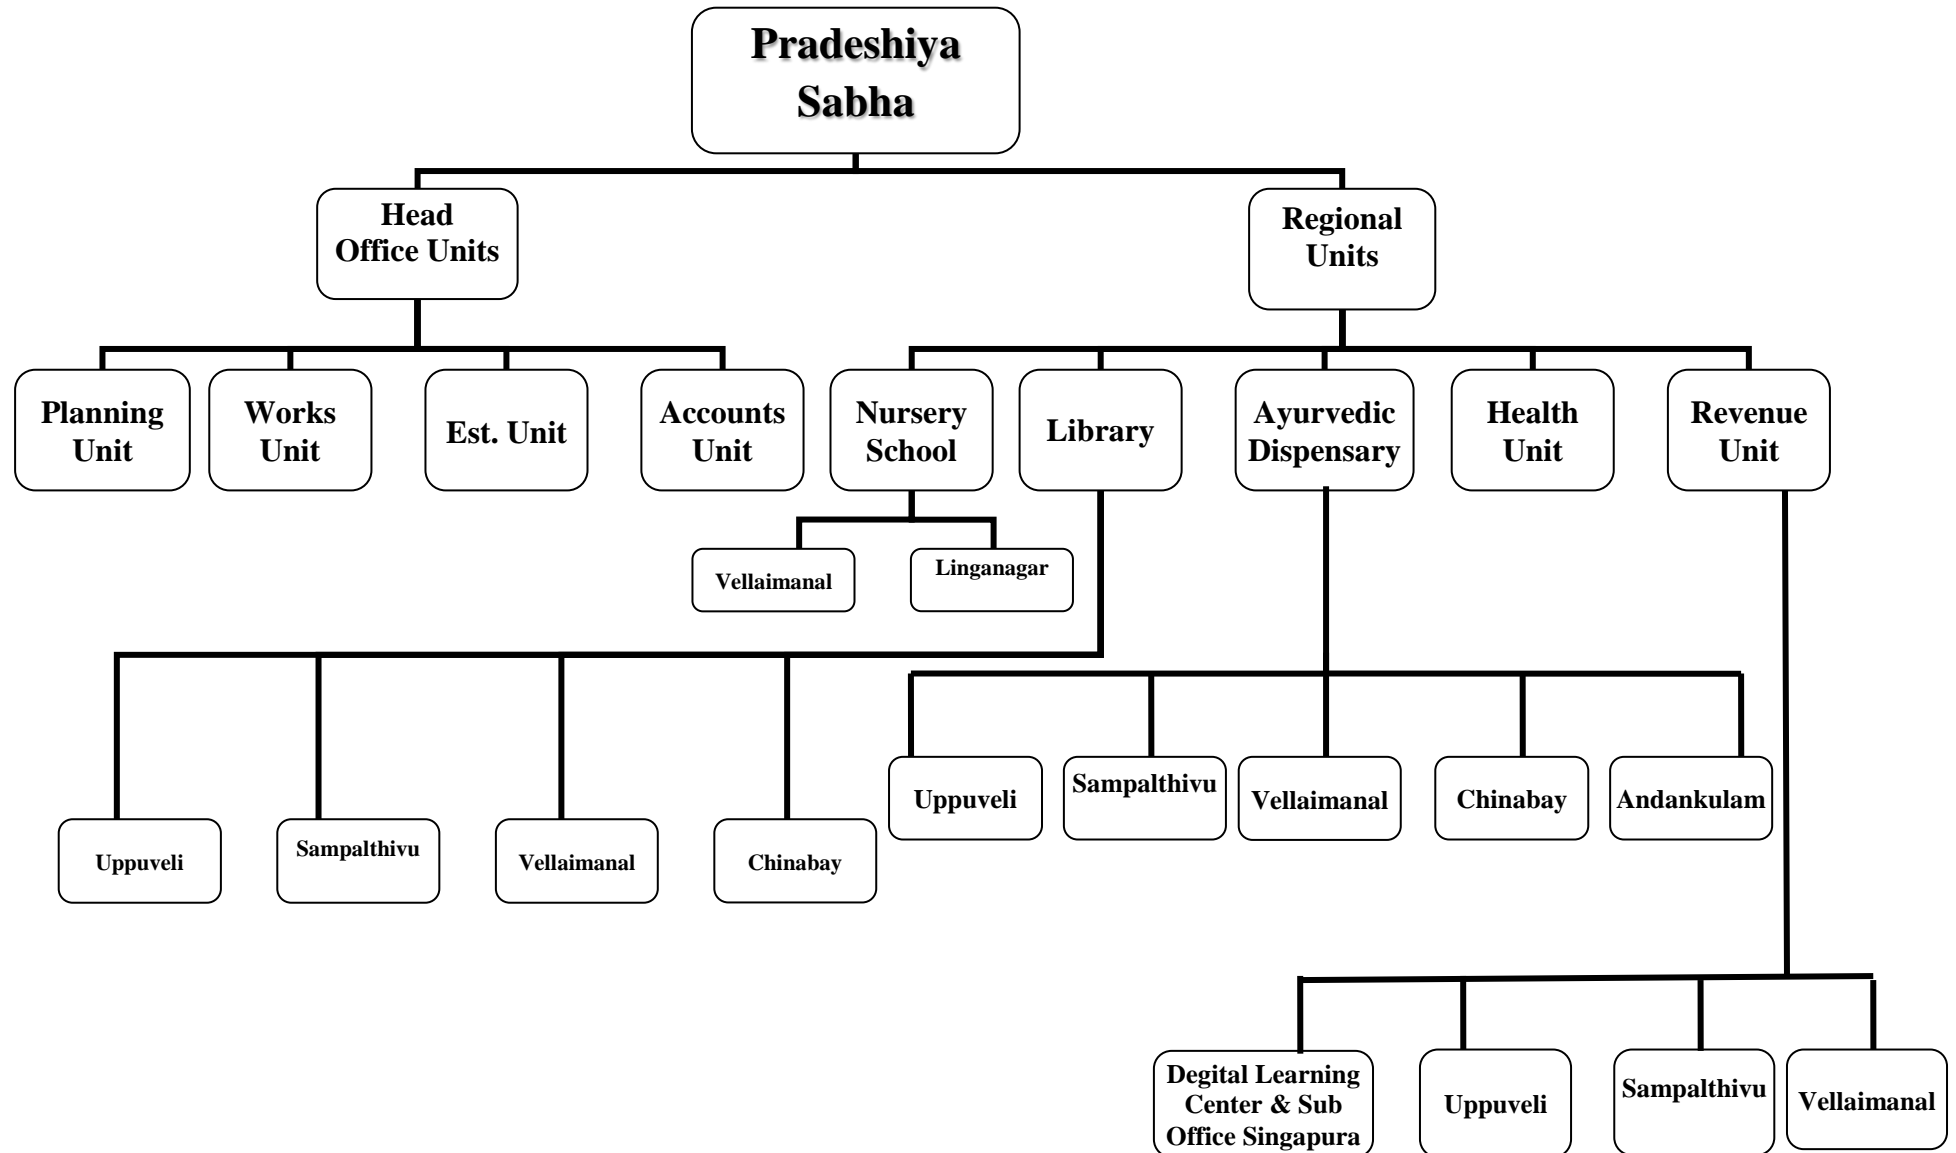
Pradeshiya Sabha

Head Office Units

Regional Units

Planning Unit

Works Unit

Est. Unit

Accounts Unit

Nursery School

Library

Ayurvedic Dispensary

Health Unit

Revenue Unit

Vellaimanal

Linganagar

Uppuveli

Sampalthivu

Vellaimanal

Chinabay

Uppuveli

Sampalthivu

Vellaimanal

Chinabay

Andankulam

Degital Learning Center & Sub Office Singapura

Uppuveli

Sampalthivu

Vellaimanal